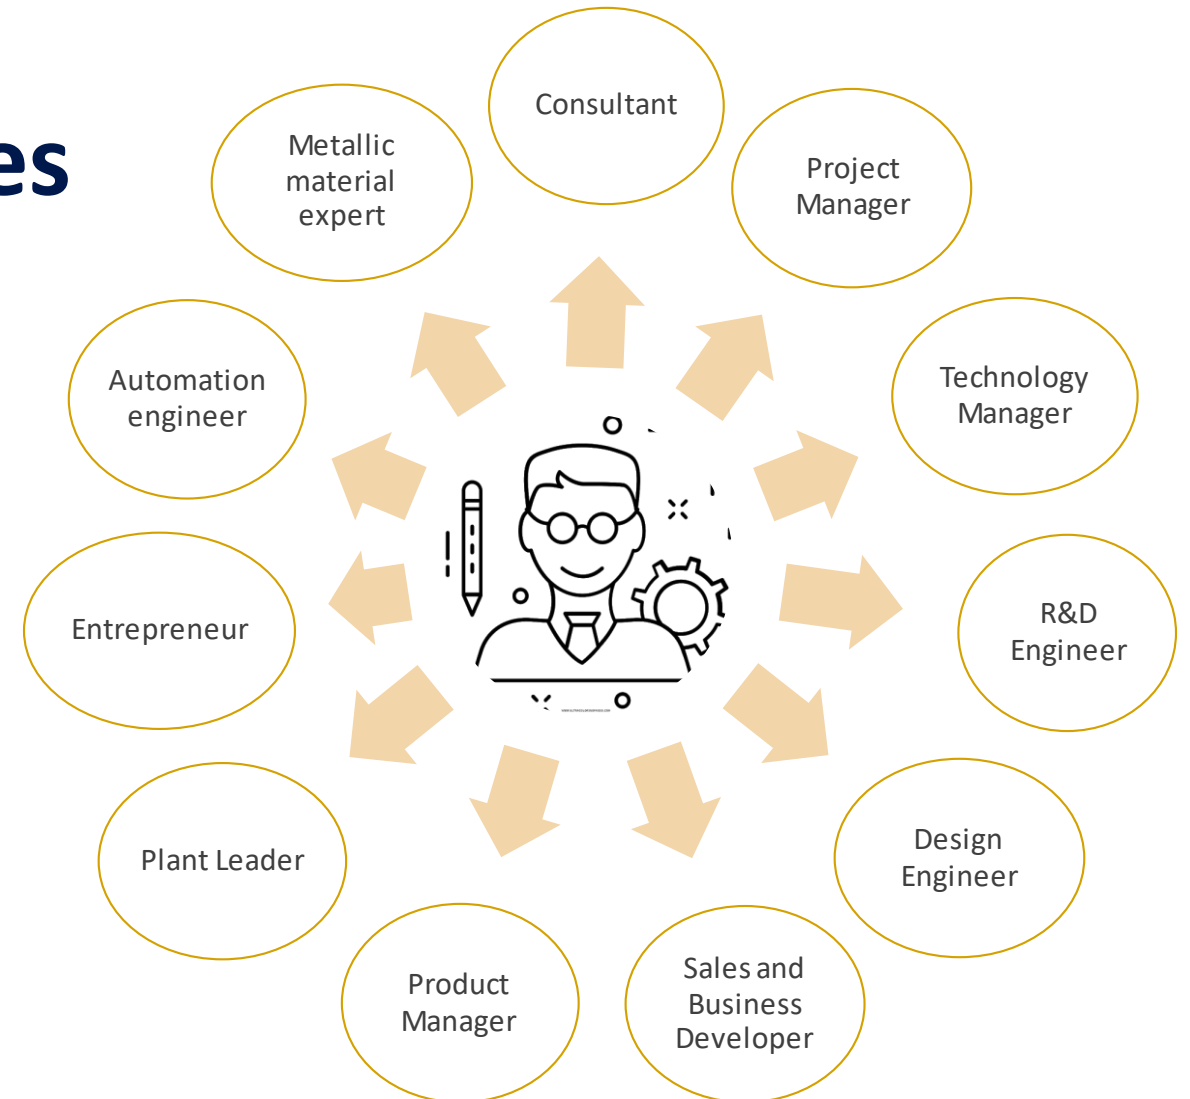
es

Consultant

Project Manager

Technology Manager

R&D Engineer

Design Engineer

Sales and Business Developer

Product Manager

Plant Leader

Entrepreneur

Automation engineer

Metallic material expert